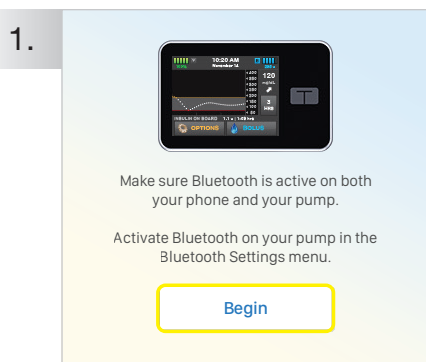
1.

10:20 AM
November 14

120
mg/dL

3
HRS

INSULIN ON BOARD 1.1 u | 1:48 hrs

OPTIONS

BOLUS

Make sure Bluetooth is active on both your phone and your pump.

Activate Bluetooth on your pump in the Bluetooth Settings menu.

Begin